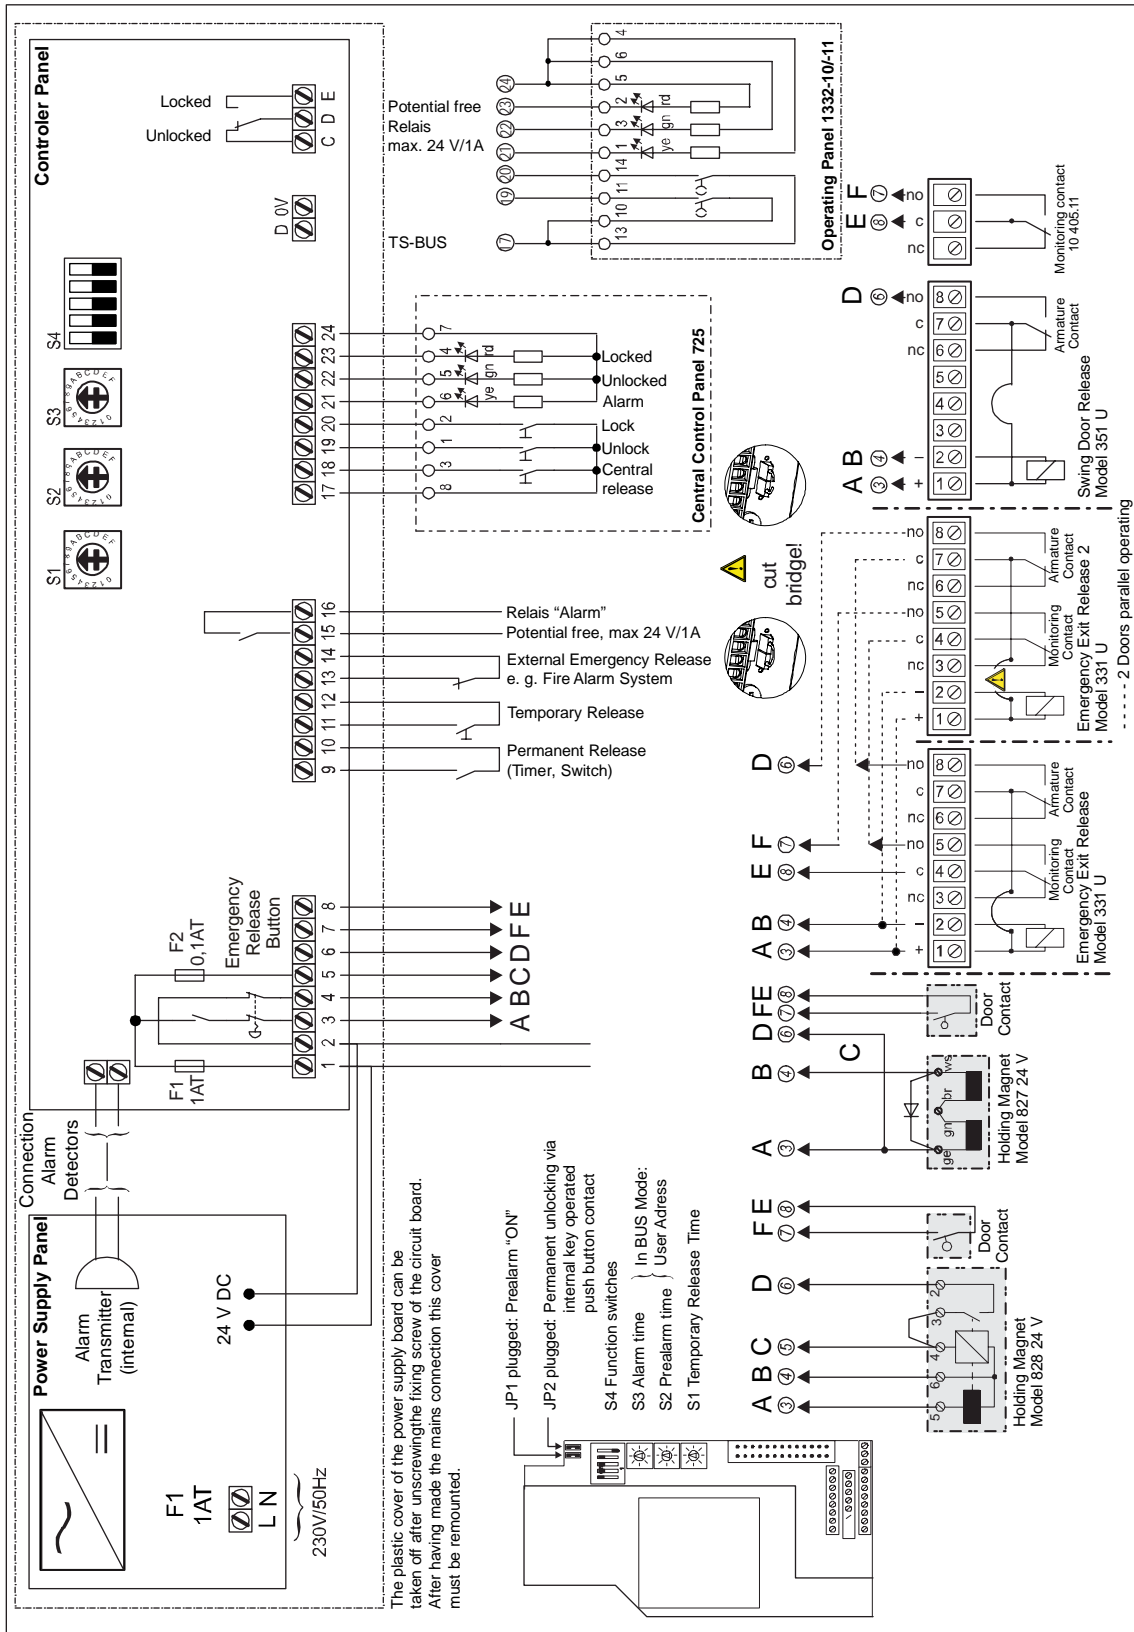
Controler Panel

Locked
Unlocked
C D E

D 0V

S1 S2 S3 S4

24 23 22 21 20 19 18 17
16 15 14 13 12 11 10 9
8 7 6 5 4 3 2 1

Potential free
Relais
max. 24 V/1A

TS-BUS

Operating Panel 1332-10/11

4 6 5 2 3 1 14 11 10 13
rd gn ye

24 23 22 21 20 19 7

Central Control Panel 725

7 4 5 6 2 1 3 8
rd gn ye

Locked
Unlocked
Alarm
Lock
Unlock
Central release

Relais "Alarm"
Potential free, max 24 V/1A
External Emergency Release
e. g. Fire Alarm System
Temporary Release
Permanent Release
(Timer, Switch)

cut bridge!

Emergency Release Button
F2 0,1AT
F1 1AT

A B C D F E

Power Supply Panel
Connection Alarm Detectors
Alarm Transmitter (internal)
24 V DC
F1 1AT
L N
230V/50Hz

The plastic cover of the power supply board can be taken off after unscrewingthe fixing screw of the circuit board. After having made the mains connection this cover must be remounted.

JP1 plugged: Prealarm "ON"
JP2 plugged: Permanent unlocking via internal key operated push button contact
S4 Function switches
S3 Alarm time
S2 Prealarm time
S1 Temporary Release Time
In BUS Mode: User Adress

E F
⑧ ⑦
no c nc
Monitoring contact 10 405.11

D ⑥
no c nc
8 7 6 5 4 3 2 1
Armature Contact
A B ③ ④ + –
Swing Door Release Model 351 U

no c nc no c nc – +
8 7 6 5 4 3 2 1
Armature Contact
Monitoring Contact
Emergency Exit Release 2 Model 331 U
- - - - - 2 Doors parallel operating

D ⑥
E F ⑧ ⑦
A B ③ ④
no c nc no c nc – +
8 7 6 5 4 3 2 1
Armature Contact
Monitoring Contact
Emergency Exit Release Model 331 U

D F E ⑥ ⑦ ⑧
Door Contact

A ③ B ④ C
ge gn br ws
Holding Magnet Model 827 24 V

F E ⑦ ⑧
Door Contact

A B C ③ ④ ⑤
D ⑥
5 6 4 3 2
Holding Magnet Model 828 24 V